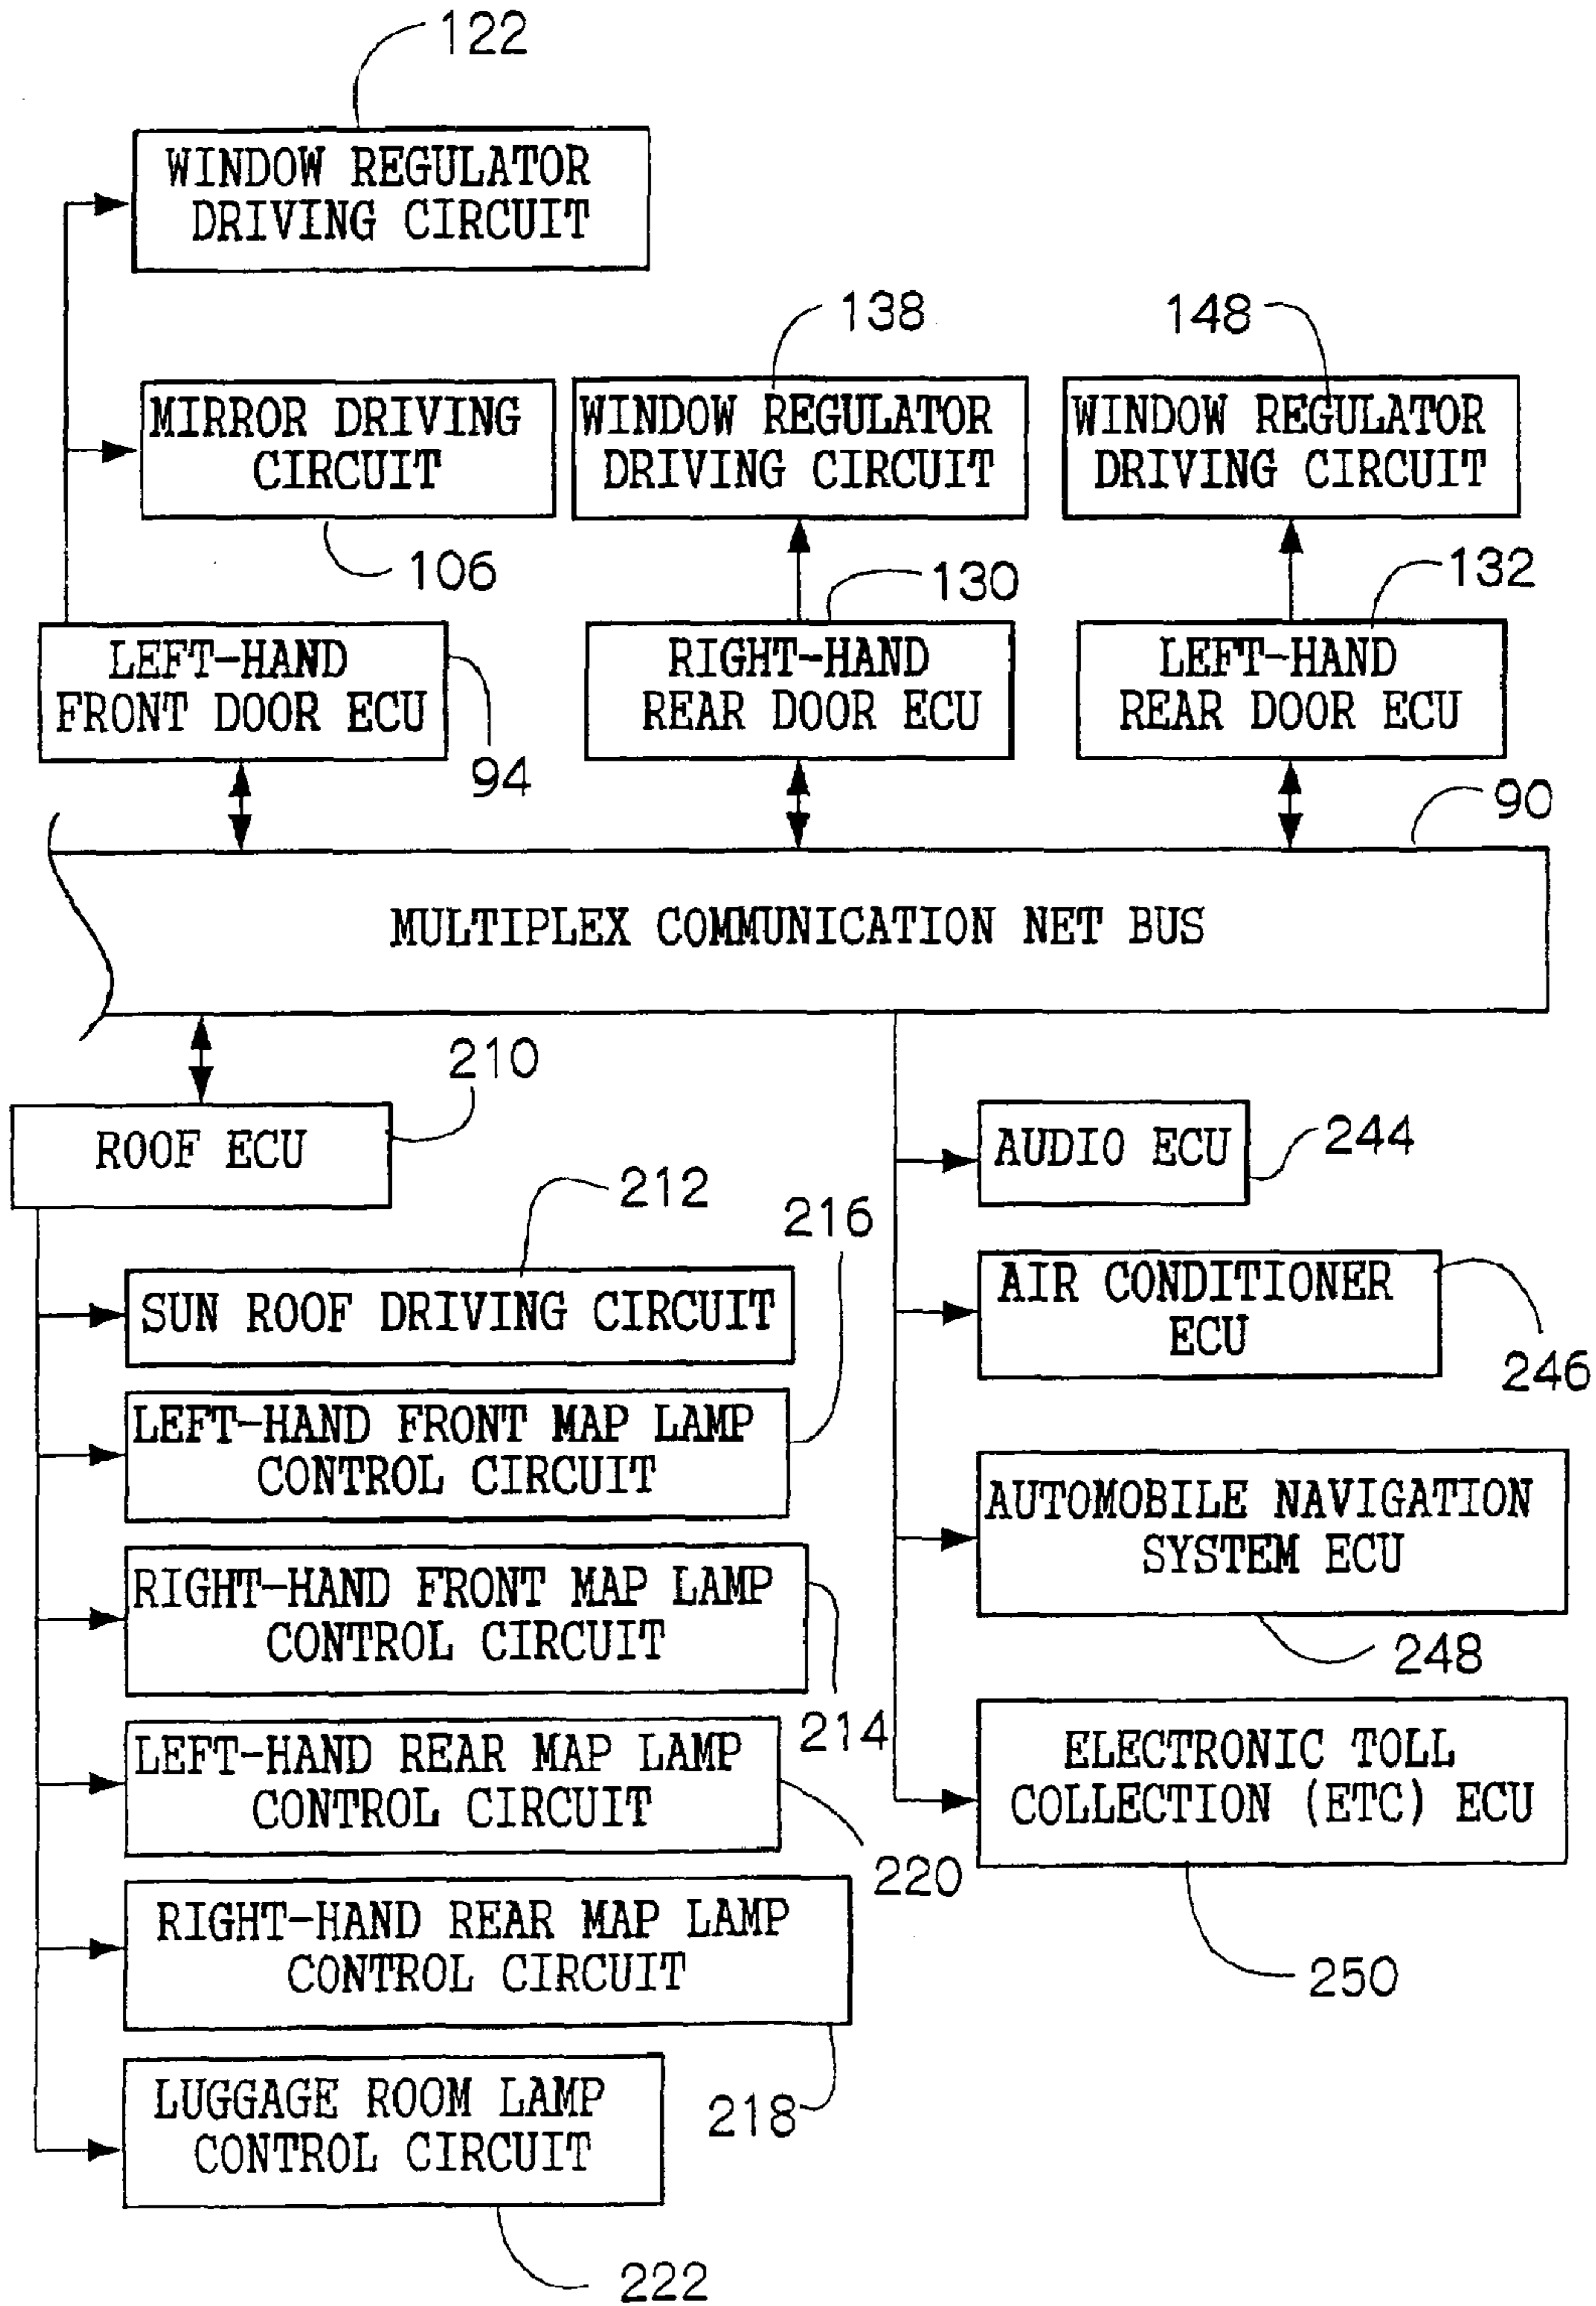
122

WINDOW REGULATOR DRIVING CIRCUIT

138

148

MIRROR DRIVING CIRCUIT

WINDOW REGULATOR DRIVING CIRCUIT

WINDOW REGULATOR DRIVING CIRCUIT

106

130

132

LEFT-HAND FRONT DOOR ECU

94

RIGHT-HAND REAR DOOR ECU

LEFT-HAND REAR DOOR ECU

90

MULTIPLEX COMMUNICATION NET BUS

210

ROOF ECU

AUDIO ECU

244

212

216

SUN ROOF DRIVING CIRCUIT

AIR CONDITIONER ECU

246

LEFT-HAND FRONT MAP LAMP CONTROL CIRCUIT

AUTOMOBILE NAVIGATION SYSTEM ECU

RIGHT-HAND FRONT MAP LAMP CONTROL CIRCUIT

248

214

LEFT-HAND REAR MAP LAMP CONTROL CIRCUIT

ELECTRONIC TOLL COLLECTION (ETC) ECU

220

RIGHT-HAND REAR MAP LAMP CONTROL CIRCUIT

250

LUGGAGE ROOM LAMP CONTROL CIRCUIT

218

222